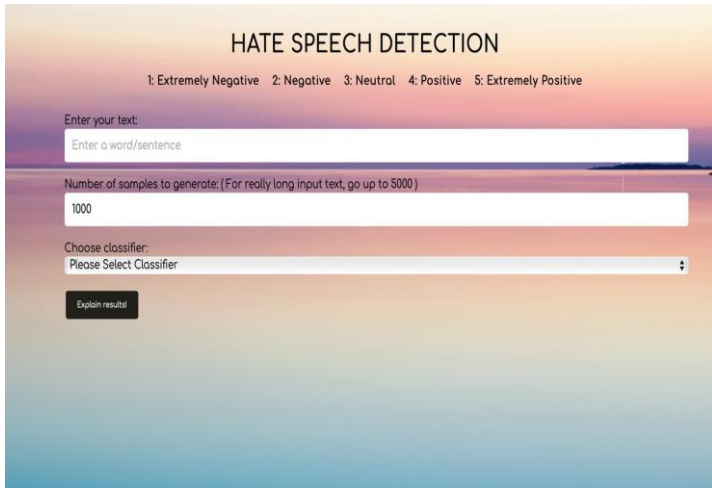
HATE SPEECH DETECTION

1: Extremely Negative 2: Negative 3: Neutral 4: Positive 5: Extremely Positive

Enter your text:

Enter a word/sentence

Number of samples to generate: ( For really long input text, go up to 5000 )

1000

Choose classifier:

Please Select Classifier

Explain results!